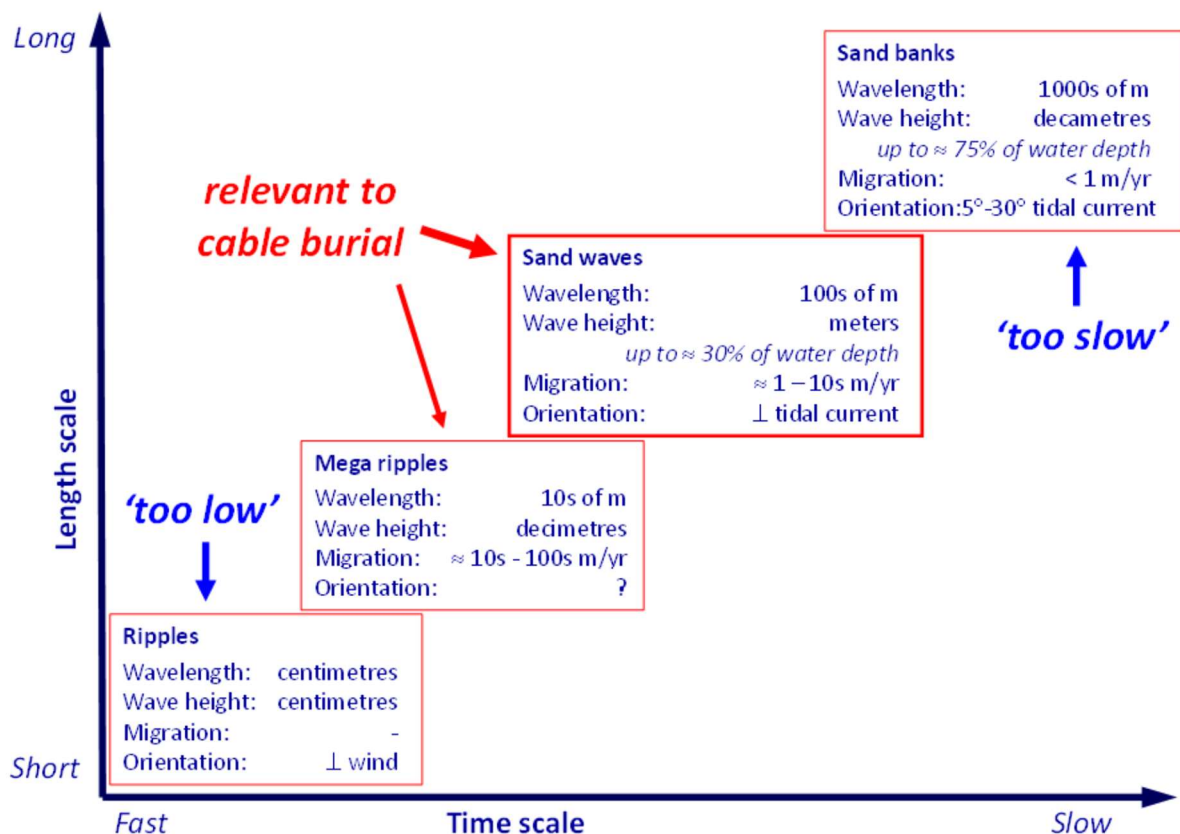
Long

Sand banks
Wavelength: 1000s of m
Wave height: decametres
up to ≈ 75% of water depth
Migration: < 1 m/yr
Orientation: 5°-30° tidal current

relevant to cable burial

Sand waves
Wavelength: 100s of m
Wave height: meters
up to ≈ 30% of water depth
Migration: ≈ 1 – 10s m/yr
Orientation: ⊥ tidal current

'too slow'

Length scale

'too low'

Mega ripples
Wavelength: 10s of m
Wave height: decimetres
Migration: ≈ 10s - 100s m/yr
Orientation: ?

Ripples
Wavelength: centimetres
Wave height: centimetres
Migration: -
Orientation: ⊥ wind

Short

Fast
Time scale
Slow